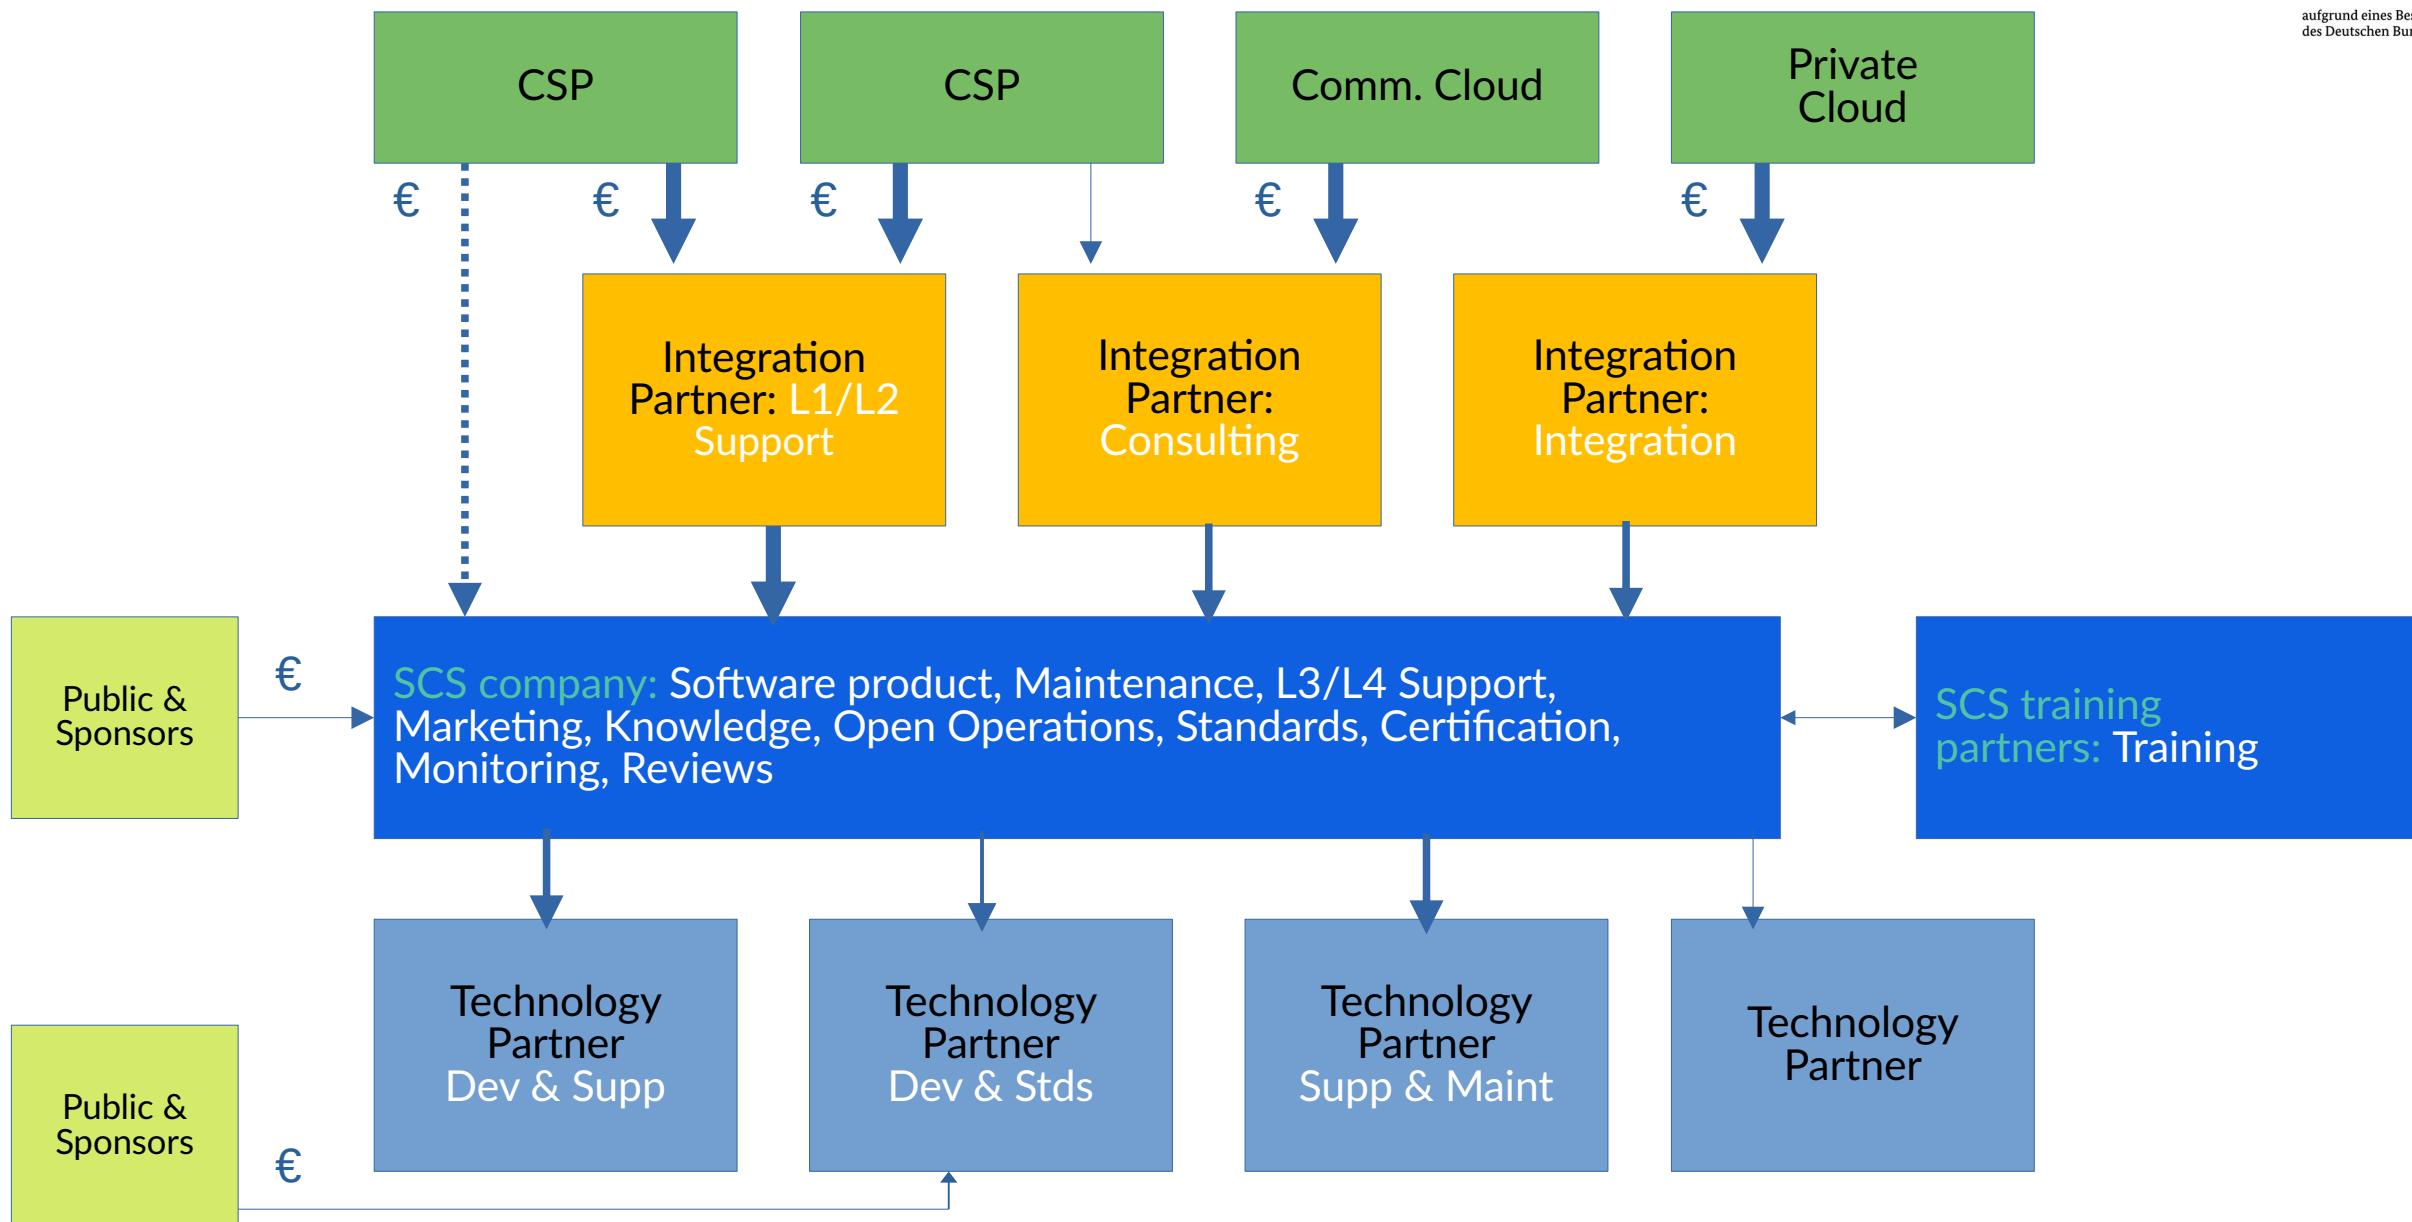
aufgrund eines Be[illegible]
des Deutschen Bu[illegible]

CSP

CSP

Comm. Cloud

Private Cloud

€ € € € €

Integration Partner: L1/L2 Support

Integration Partner: Consulting

Integration Partner: Integration

Public & Sponsors

€

SCS company: Software product, Maintenance, L3/L4 Support, Marketing, Knowledge, Open Operations, Standards, Certification, Monitoring, Reviews

SCS training partners: Training

Technology Partner Dev & Supp

Technology Partner Dev & Stds

Technology Partner Supp & Maint

Technology Partner

Public & Sponsors

€